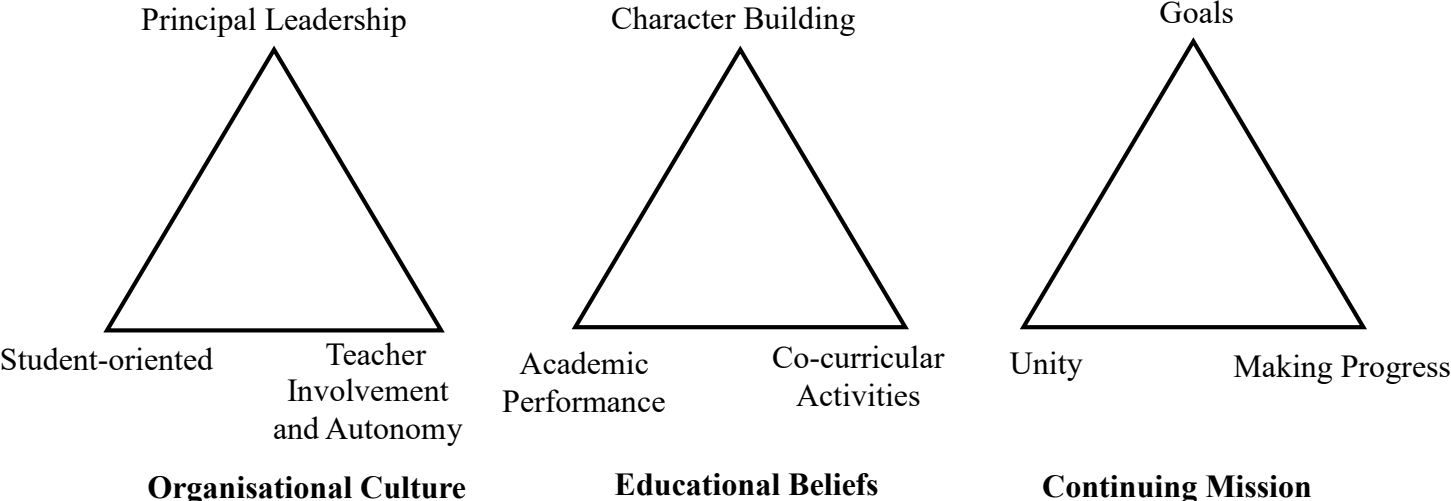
Principal Leadership

Student-oriented

Teacher Involvement and Autonomy

**Organisational Culture**

Character Building

Academic Performance

Co-curricular Activities

**Educational Beliefs**

Goals

Unity

Making Progress

**Continuing Mission**